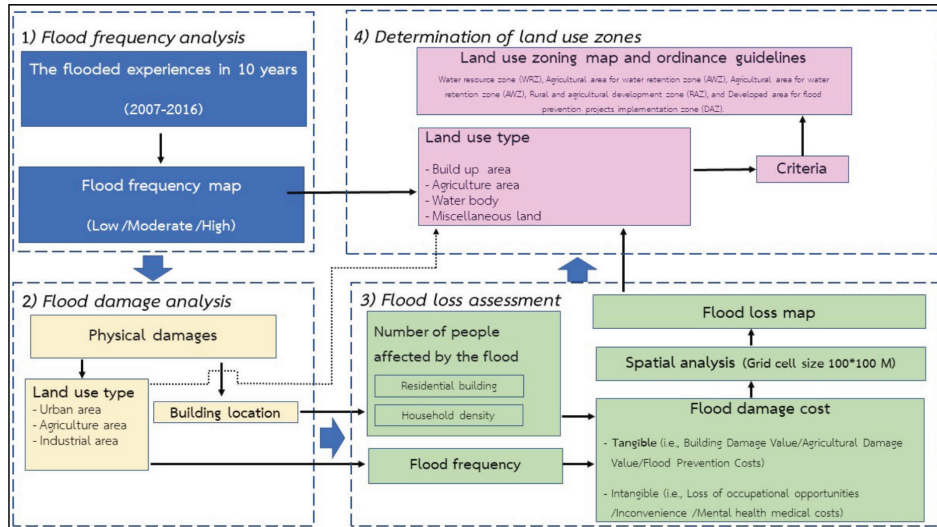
1) Flood frequency analysis

The flooded experiences in 10 years

(2007-2016)

Flood frequency map

(Low /Moderate /High)

4) Determination of land use zones

Land use zoning map and ordinance guidelines

Water resource zone (WRZ), Agricultural area for water retention zone (AWZ), Agricultural area for water retention zone (AWZ), Rural and agricultural development zone (RAZ), and Developed area for flood prevention projects implementation zone (DAZ).

Land use type

- Build up area
- Agriculture area
- Water body
- Miscellaneous land

Criteria

2) Flood damage analysis

Physical damages

Land use type
- Urban area
- Agriculture area
- Industrial area

Building location

3) Flood loss assessment

Number of people affected by the flood

Residential building

Household density

Flood frequency

Flood loss map

Spatial analysis (Grid cell size 100*100 M)

Flood damage cost

- Tangible (i.e., Building Damage Value/Agricultural Damage Value/Flood Prevention Costs)

- Intangible (i.e., Loss of occupational opportunities /Inconvenience /Mental health medical costs)